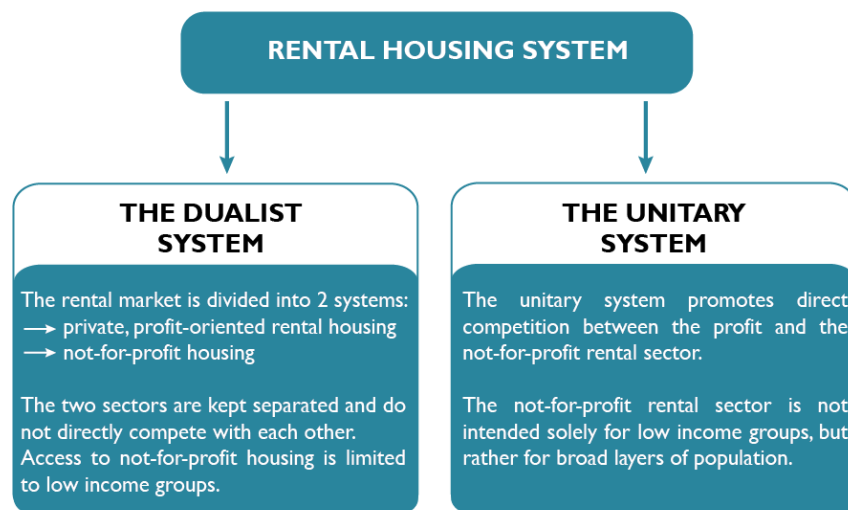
RENTAL HOUSING SYSTEM

THE DUALIST SYSTEM

The rental market is divided into 2 systems:
⟶ private, profit-oriented rental housing
⟶ not-for-profit housing

The two sectors are kept separated and do not directly compete with each other. Access to not-for-profit housing is limited to low income groups.

THE UNITARY SYSTEM

The unitary system promotes direct competition between the profit and the not-for-profit rental sector.

The not-for-profit rental sector is not intended solely for low income groups, but rather for broad layers of population.